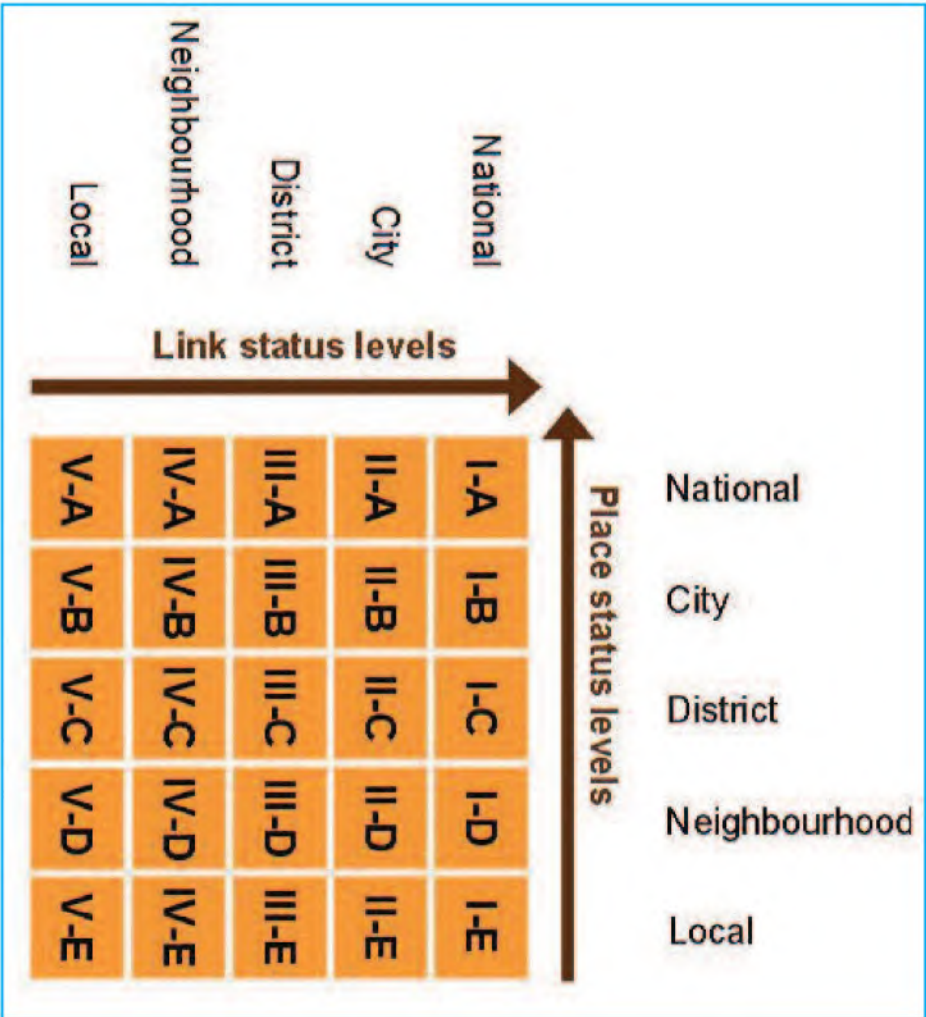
| | Local | Neighbourhood | District | City | National |
|---|---|---|---|---|---|
| National | V-A | IV-A | III-A | II-A | I-A |
| City | V-B | IV-B | III-B | II-B | I-B |
| District | V-C | IV-C | III-C | II-C | I-C |
| Neighbourhood | V-D | IV-D | III-D | II-D | I-D |
| Local | V-E | IV-E | III-E | II-E | I-E |

Link status levels

Place status levels